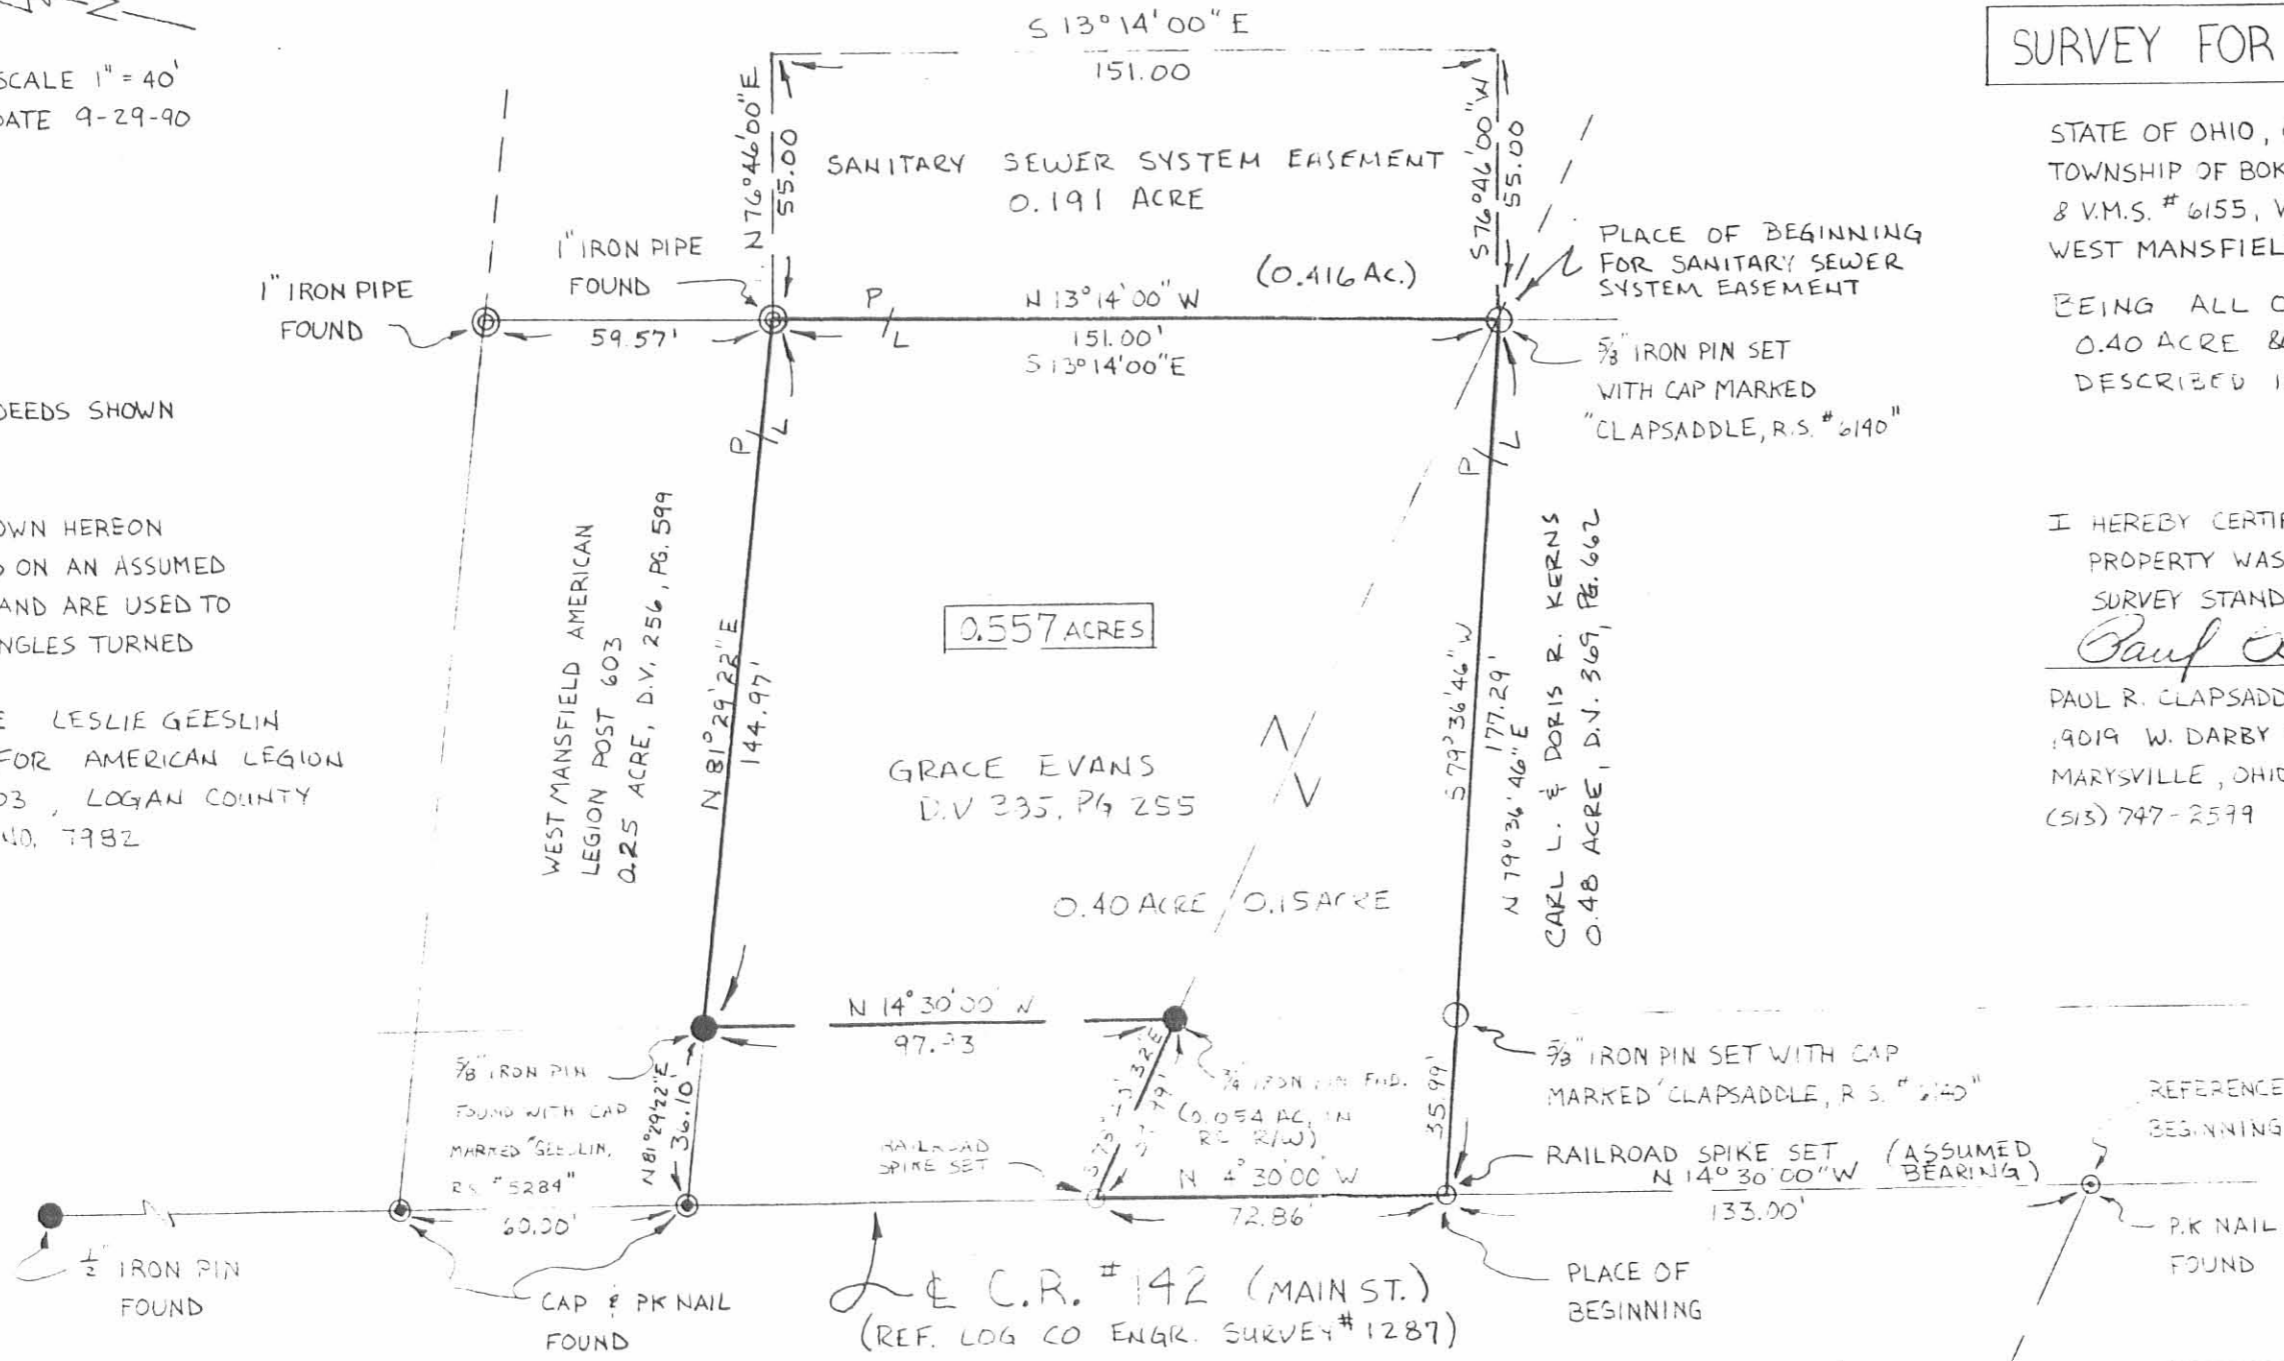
SCALE 1" = 40'
DATE 9-29-90

DEEDS SHOWN

OWN HEREON
D ON AN ASSUMED
AND ARE USED TO
NGLES TURNED

E LESLIE GEESLIN
FOR AMERICAN LEGION
03 , LOGAN COUNTY
NO. 7982

S 13° 14' 00" E
151.00

N 76° 46' 00" E
55.00

SANITARY SEWER SYSTEM EASEMENT
0.191 ACRE

S 76° 46' 00" W
55.00

(0.416 Ac.)

1" IRON PIPE FOUND

1" IRON PIPE FOUND

59.57'

P/L

N 13° 14' 00" W
151.00'
S 13° 14' 00" E

PLACE OF BEGINNING FOR SANITARY SEWER SYSTEM EASEMENT

5/8" IRON PIN SET WITH CAP MARKED "CLAPSADDLE, R.S. # 6140"

P/L

P/L

WEST MANSFIELD AMERICAN LEGION POST 603
0.25 ACRE, D.V. 256, PG. 599

N 81° 29' 22" E
144.97'

0.557 ACRES

GRACE EVANS
D.V 335, PG 255

N

S 79° 36' 46" W
177.29'
N 79° 36' 46" E

CARL L. & DORIS R. KERNS
0.48 ACRE, D.V. 369, PG. 662

0.40 ACRE / 0.15 ACRE

N 14° 30' 00" W
97.33

5/8" IRON PIN FOUND WITH CAP MARKED "GEESLIN, R.S. # 5284"

N 81° 29' 22" E
36.10

3/4" IRON PIN FND.

(0.054 AC. IN RR R/W)

S 73° 23' 32" E
37.79'

RAILROAD SPIKE SET

N 4° 30' 00" W
72.86'

35.99'

5/8" IRON PIN SET WITH CAP MARKED "CLAPSADDLE, R.S. # 6140"

RAILROAD SPIKE SET
N 14° 30' 00" W (ASSUMED BEARING)
133.00'

60.00'

1/2" IRON PIN FOUND

CAP & PK NAIL FOUND

℄ C.R. # 142 (MAIN ST.)
(REF. LOG CO ENGR. SURVEY # 1287)

PLACE OF BEGINNING

SURVEY FOR

STATE OF OHIO,
TOWNSHIP OF BOK
8 V.M.S. # 6155,
WEST MANSFIEL

BEING ALL O
0.40 ACRE &
DESCRIBED I

I HEREBY CERTI
PROPERTY WAS
SURVEY STAND

Paul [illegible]

PAUL R. CLAPSADD
19019 W. DARBY
MARYSVILLE, OHI
(513) 747-2579

REFERENCE
BEGINNING

P.K NAIL
FOUND